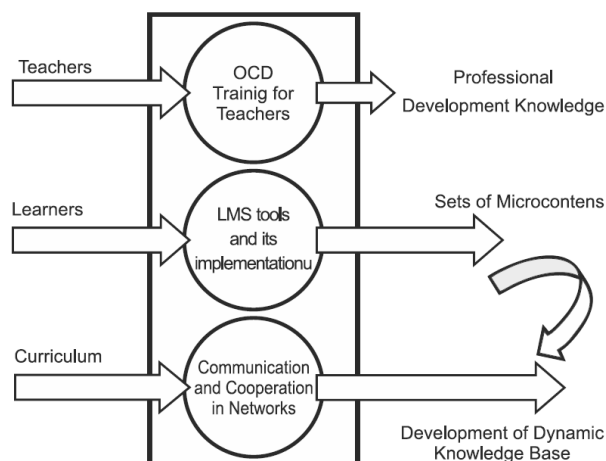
Teachers

OCD Trainig for Teachers

Professional Development Knowledge

Learners

LMS tools and its implementationu

Sets of Microcontens

Curriculum

Communication and Cooperation in Networks

Development of Dynamic Knowledge Base